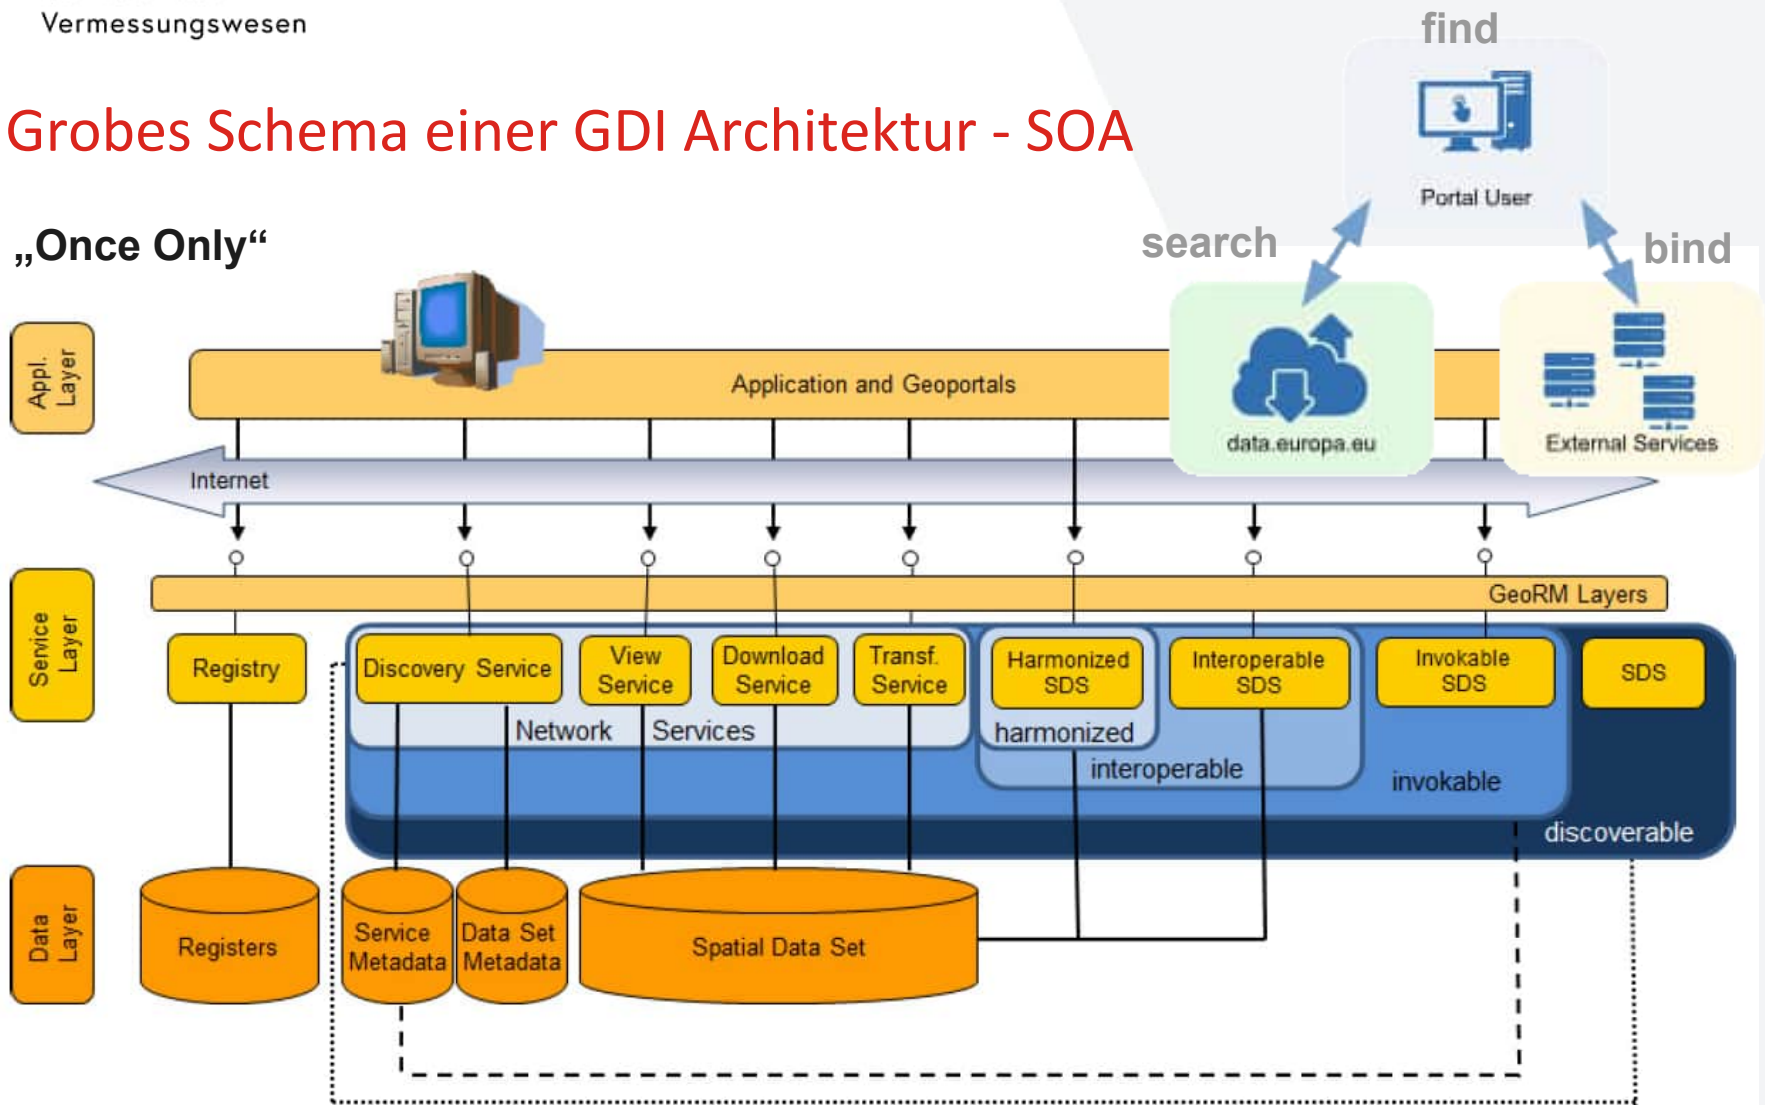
Vermessungswesen

Grobes Schema einer GDI Architektur - SOA

„Once Only“

find

Portal User

search

bind

data.europa.eu

External Services

Appl. Layer

Application and Geoportals

Internet

Service Layer

GeoRM Layers

Registry

Discovery Service

View Service

Download Service

Transf. Service

Harmonized SDS

Interoperable SDS

Invokable SDS

SDS

Network Services

harmonized

interoperable

invokable

discoverable

Data Layer

Registers

Service Metadata

Data Set Metadata

Spatial Data Set